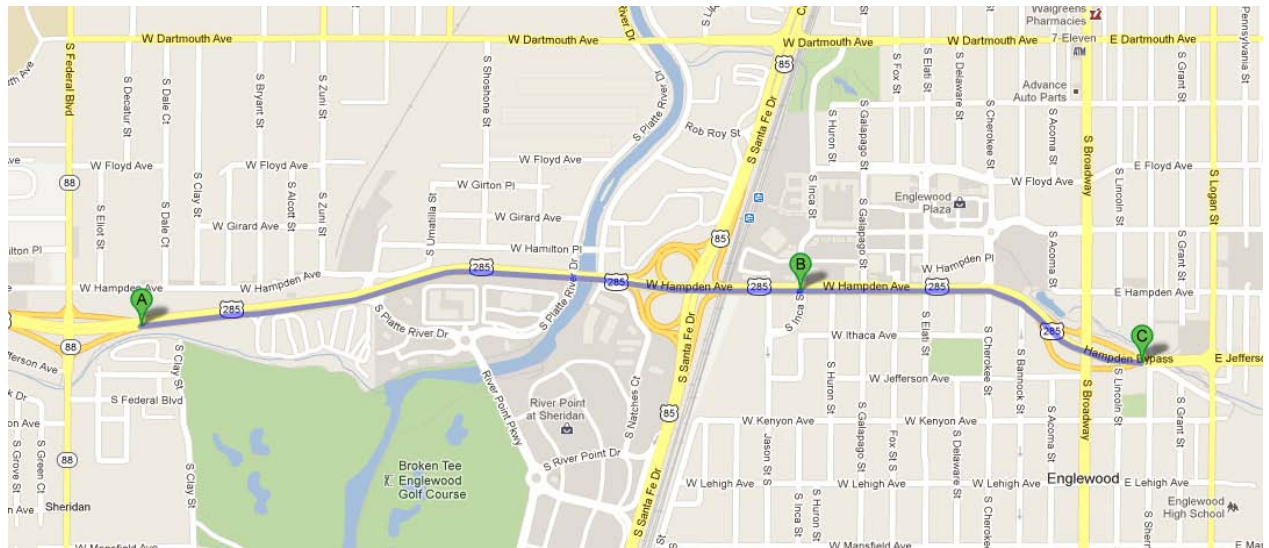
W Dartmouth Ave
W Dartmouth Ave
W Dartmouth Ave
W Dartmouth Ave
E Dartmouth Ave
Walgreens Pharmacies
7-Eleven
ATM
Advance Auto Parts
S Federal Blvd
S Decatur St
S Dale Ct
S Bryant St
S Zuni St
S Zuni St
S Shoshone St
S Platte River Dr
Rob Roy St
S Santa Fe Dr
S Huron St
S Fox St
S Elati St
S Delaware St
S Cherokee St
S Acoma St
S Grant St
S Pennsylvania St
85
W Floyd Ave
W Floyd Ave
W Floyd Ave
E Floyd Ave
W Girton Pl
W Girard Ave
W Girard Ave
S Eliot St
S Dale Ct
S Clay St
S Alcott St
S Zuni St
S Umatilla St
S Galapago St
S Inca St
Englewood Plaza
S Broadway
S Lincoln St
S Logan St
88
ilton Pl
W Hamilton Pl
85
S Acoma St
S Grant St
W Hampden Ave
W Hampden Ave
285
285
W Hampden Ave
285
W Hampden Ave
285
W Hampden Pl
E Hampden Ave
A
B
C
S Platte River Dr
S Platte River Dr
S Inca St
W Ithaca Ave
S Elati St
S Cherokee St
S Bannock St
285
Hampden Bypass
E Jefferson
88
erson Ave
S Clay St
S Federal Blvd
River Point Pkwy
River Point at Sheridan
S Natches Ct
S Santa Fe Dr
S Huron St
S Galapago St
W Jefferson Ave
S Lincoln St
S Broadway
85
W Kenyon Ave
W Kenyon Ave
S Jason St
S Fox St
S Delaware St
S Acoma St
S Grant St
on Ave
S Grove St
S Green Ct
88
S Clay St
Broken Tee Englewood Golf Course
S River Point Dr
S Santa Fe Dr
W Lehigh Ave
W Lehigh Ave
W Lehigh Ave
Englewood
E Lehigh Ave
S Inca St
S Huron St
S Cherokee
Sheridan
n Ave
Englewood High School
W Mansfield Ave
W Mansfield Ave
E Ma
S Sherm